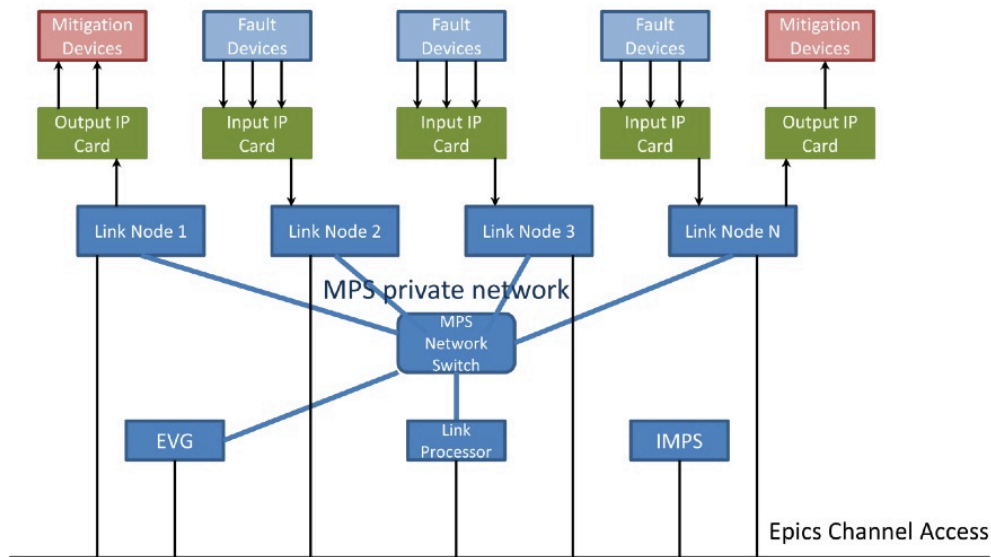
Mitigation Devices

Fault Devices

Fault Devices

Fault Devices

Mitigation Devices

Output IP Card

Input IP Card

Input IP Card

Input IP Card

Output IP Card

Link Node 1

Link Node 2

Link Node 3

Link Node N

MPS private network

MPS Network Switch

EVG

Link Processor

IMPS

Epics Channel Access